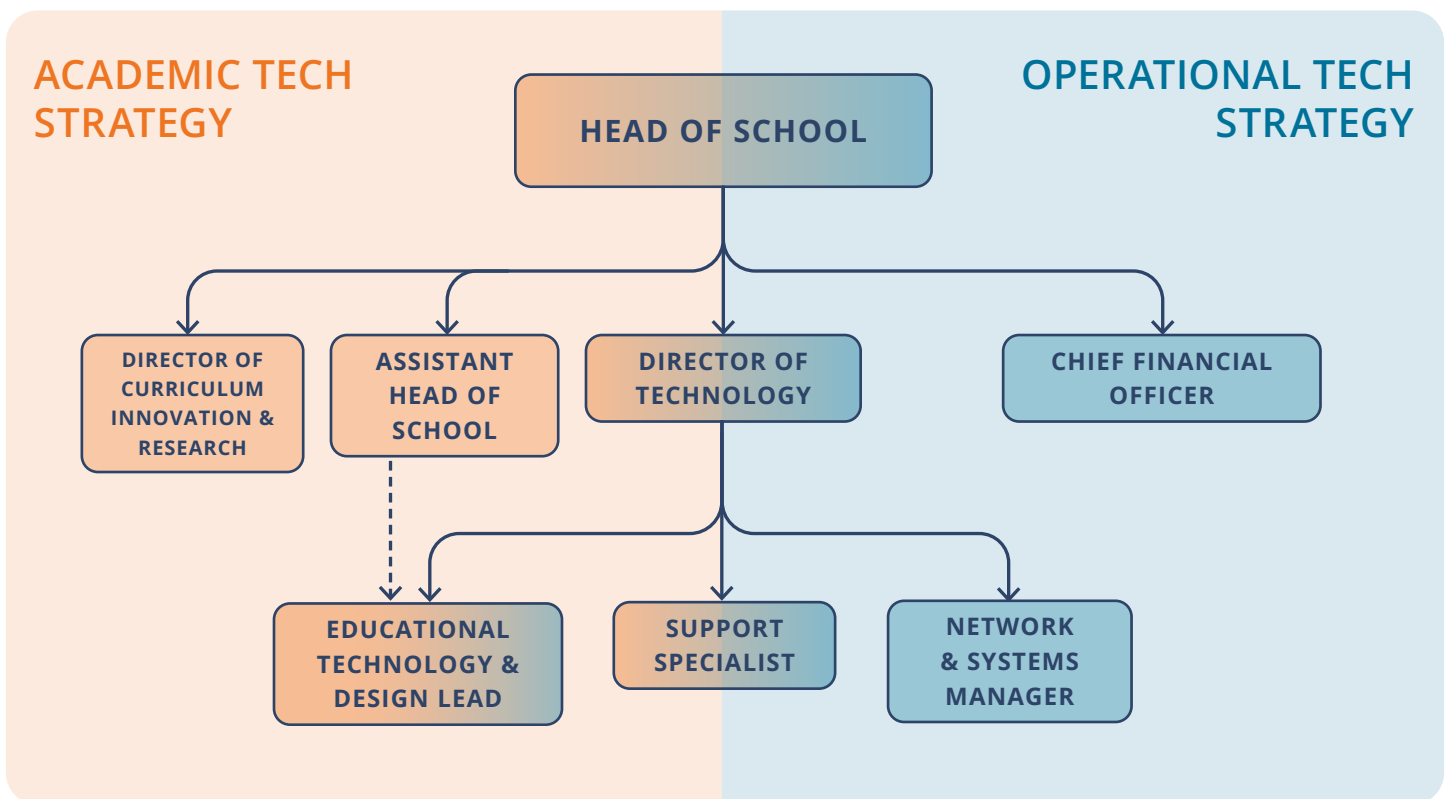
ACADEMIC TECH STRATEGY

OPERATIONAL TECH STRATEGY

HEAD OF SCHOOL

DIRECTOR OF CURRICULUM INNOVATION & RESEARCH

ASSISTANT HEAD OF SCHOOL

DIRECTOR OF TECHNOLOGY

CHIEF FINANCIAL OFFICER

EDUCATIONAL TECHNOLOGY & DESIGN LEAD

SUPPORT SPECIALIST

NETWORK & SYSTEMS MANAGER